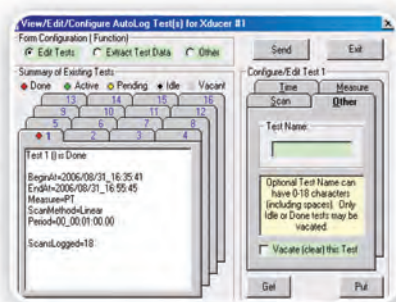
View/Edit/Configure AutoLog Test(s) for Xducer #1

Form Configuration ( Function)
Edit Tests
Extract Test Data
Other

Send
Exit

Summary of Existing Tests
Done
Active
Pending
Idle
Vacant

13
14
15
16
9
10
11
12
5
6
7
8
1
2
3
4

Test 1 (I) is Done

BeginAt=2006/08/31_16:35:41
EndAt=2006/08/31_16:55:45
Measure=PT
ScanMethod=Linear
Period=00_00:01:00.00

ScansLogged=18

Configure/Edit Test 1
Time
Measure
Scan
Other

Test Name

Optional Test Name can have 0-18 characters (including spaces). Only Idle or Done tests may be vacated.

Vacate (clear) this Test

Get
Put